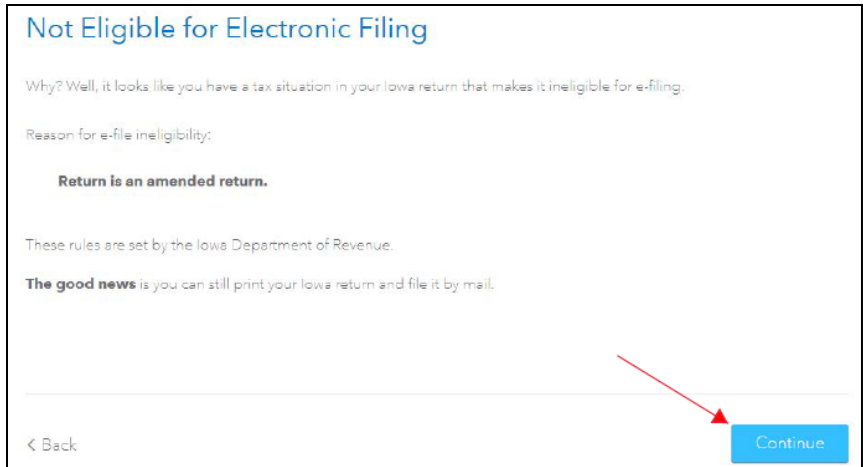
Not Eligible for Electronic Filing

Why? Well, it looks like you have a tax situation in your Iowa return that makes it ineligible for e-filing.

Reason for e-file ineligibility:

**Return is an amended return.**

These rules are set by the Iowa Department of Revenue.

**The good news** is you can still print your Iowa return and file it by mail.

< Back

Continue